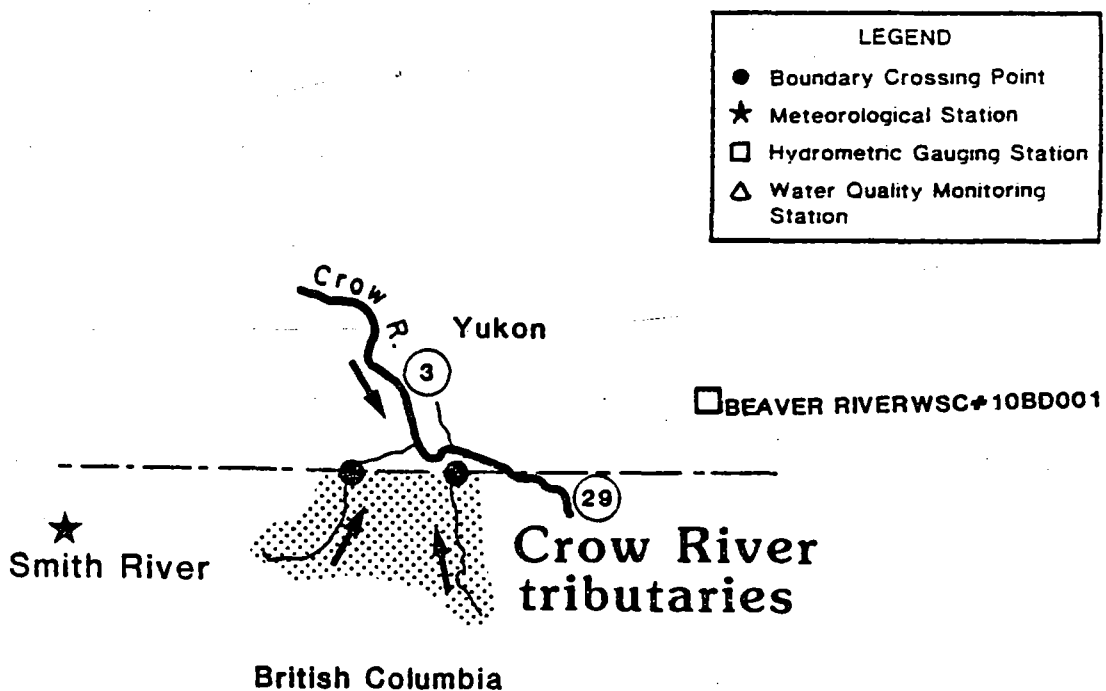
LEGEND
● Boundary Crossing Point
★ Meteorological Station
□ Hydrometric Gauging Station
△ Water Quality Monitoring Station

Crow R.

Yukon

3

□BEAVER RIVERWSC#10BD001

29

★ Smith River

Crow River tributaries

British Columbia